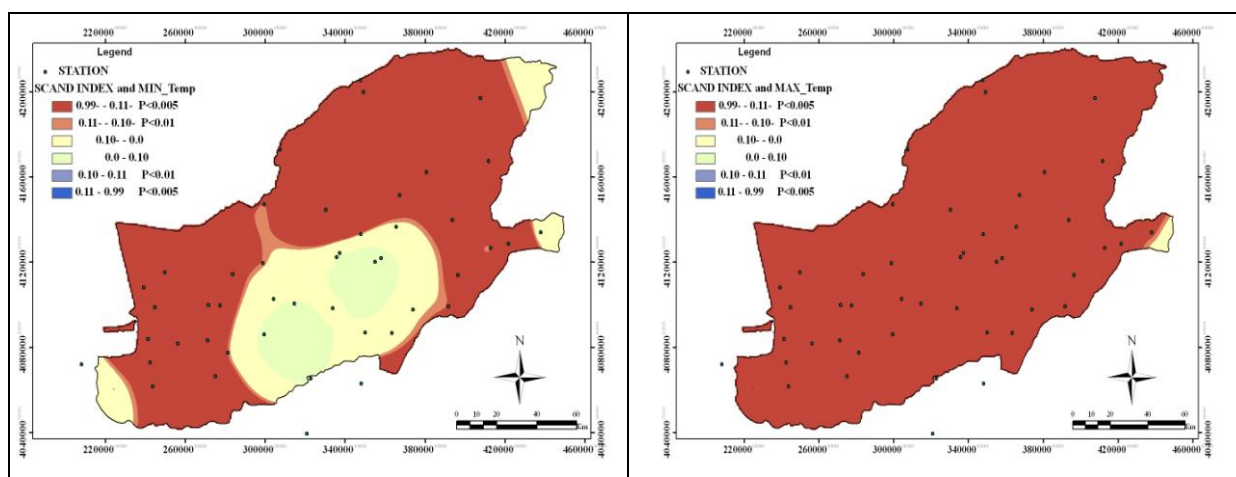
220000 260000 300000 340000 380000 420000 460000

Legend

STATION

SCAND INDEX and MIN_Temp

0.99- - 0.11- P<0.005

0.11- - 0.10- P<0.01

0.10- - 0.0

0.0 - 0.10

0.10 - 0.11 P<0.01

0.11 - 0.99 P<0.005

4200000 4160000 4120000 4080000 4040000

N

0 10 20 40 60 Km

220000 260000 300000 340000 380000 420000 460000

220000 260000 300000 340000 380000 420000 460000

STATION

SCAND INDEX and MAX_Temp

0.99- - 0.11- P<0.005

0.11- - 0.10- P<0.01

0.10- - 0.0

0.0 - 0.10

0.10 - 0.11 P<0.01

0.11 - 0.99 P<0.005

4200000 4160000 4120000 4080000 4040000

N

0 10 20 40 60 Km

220000 260000 300000 340000 380000 420000 460000